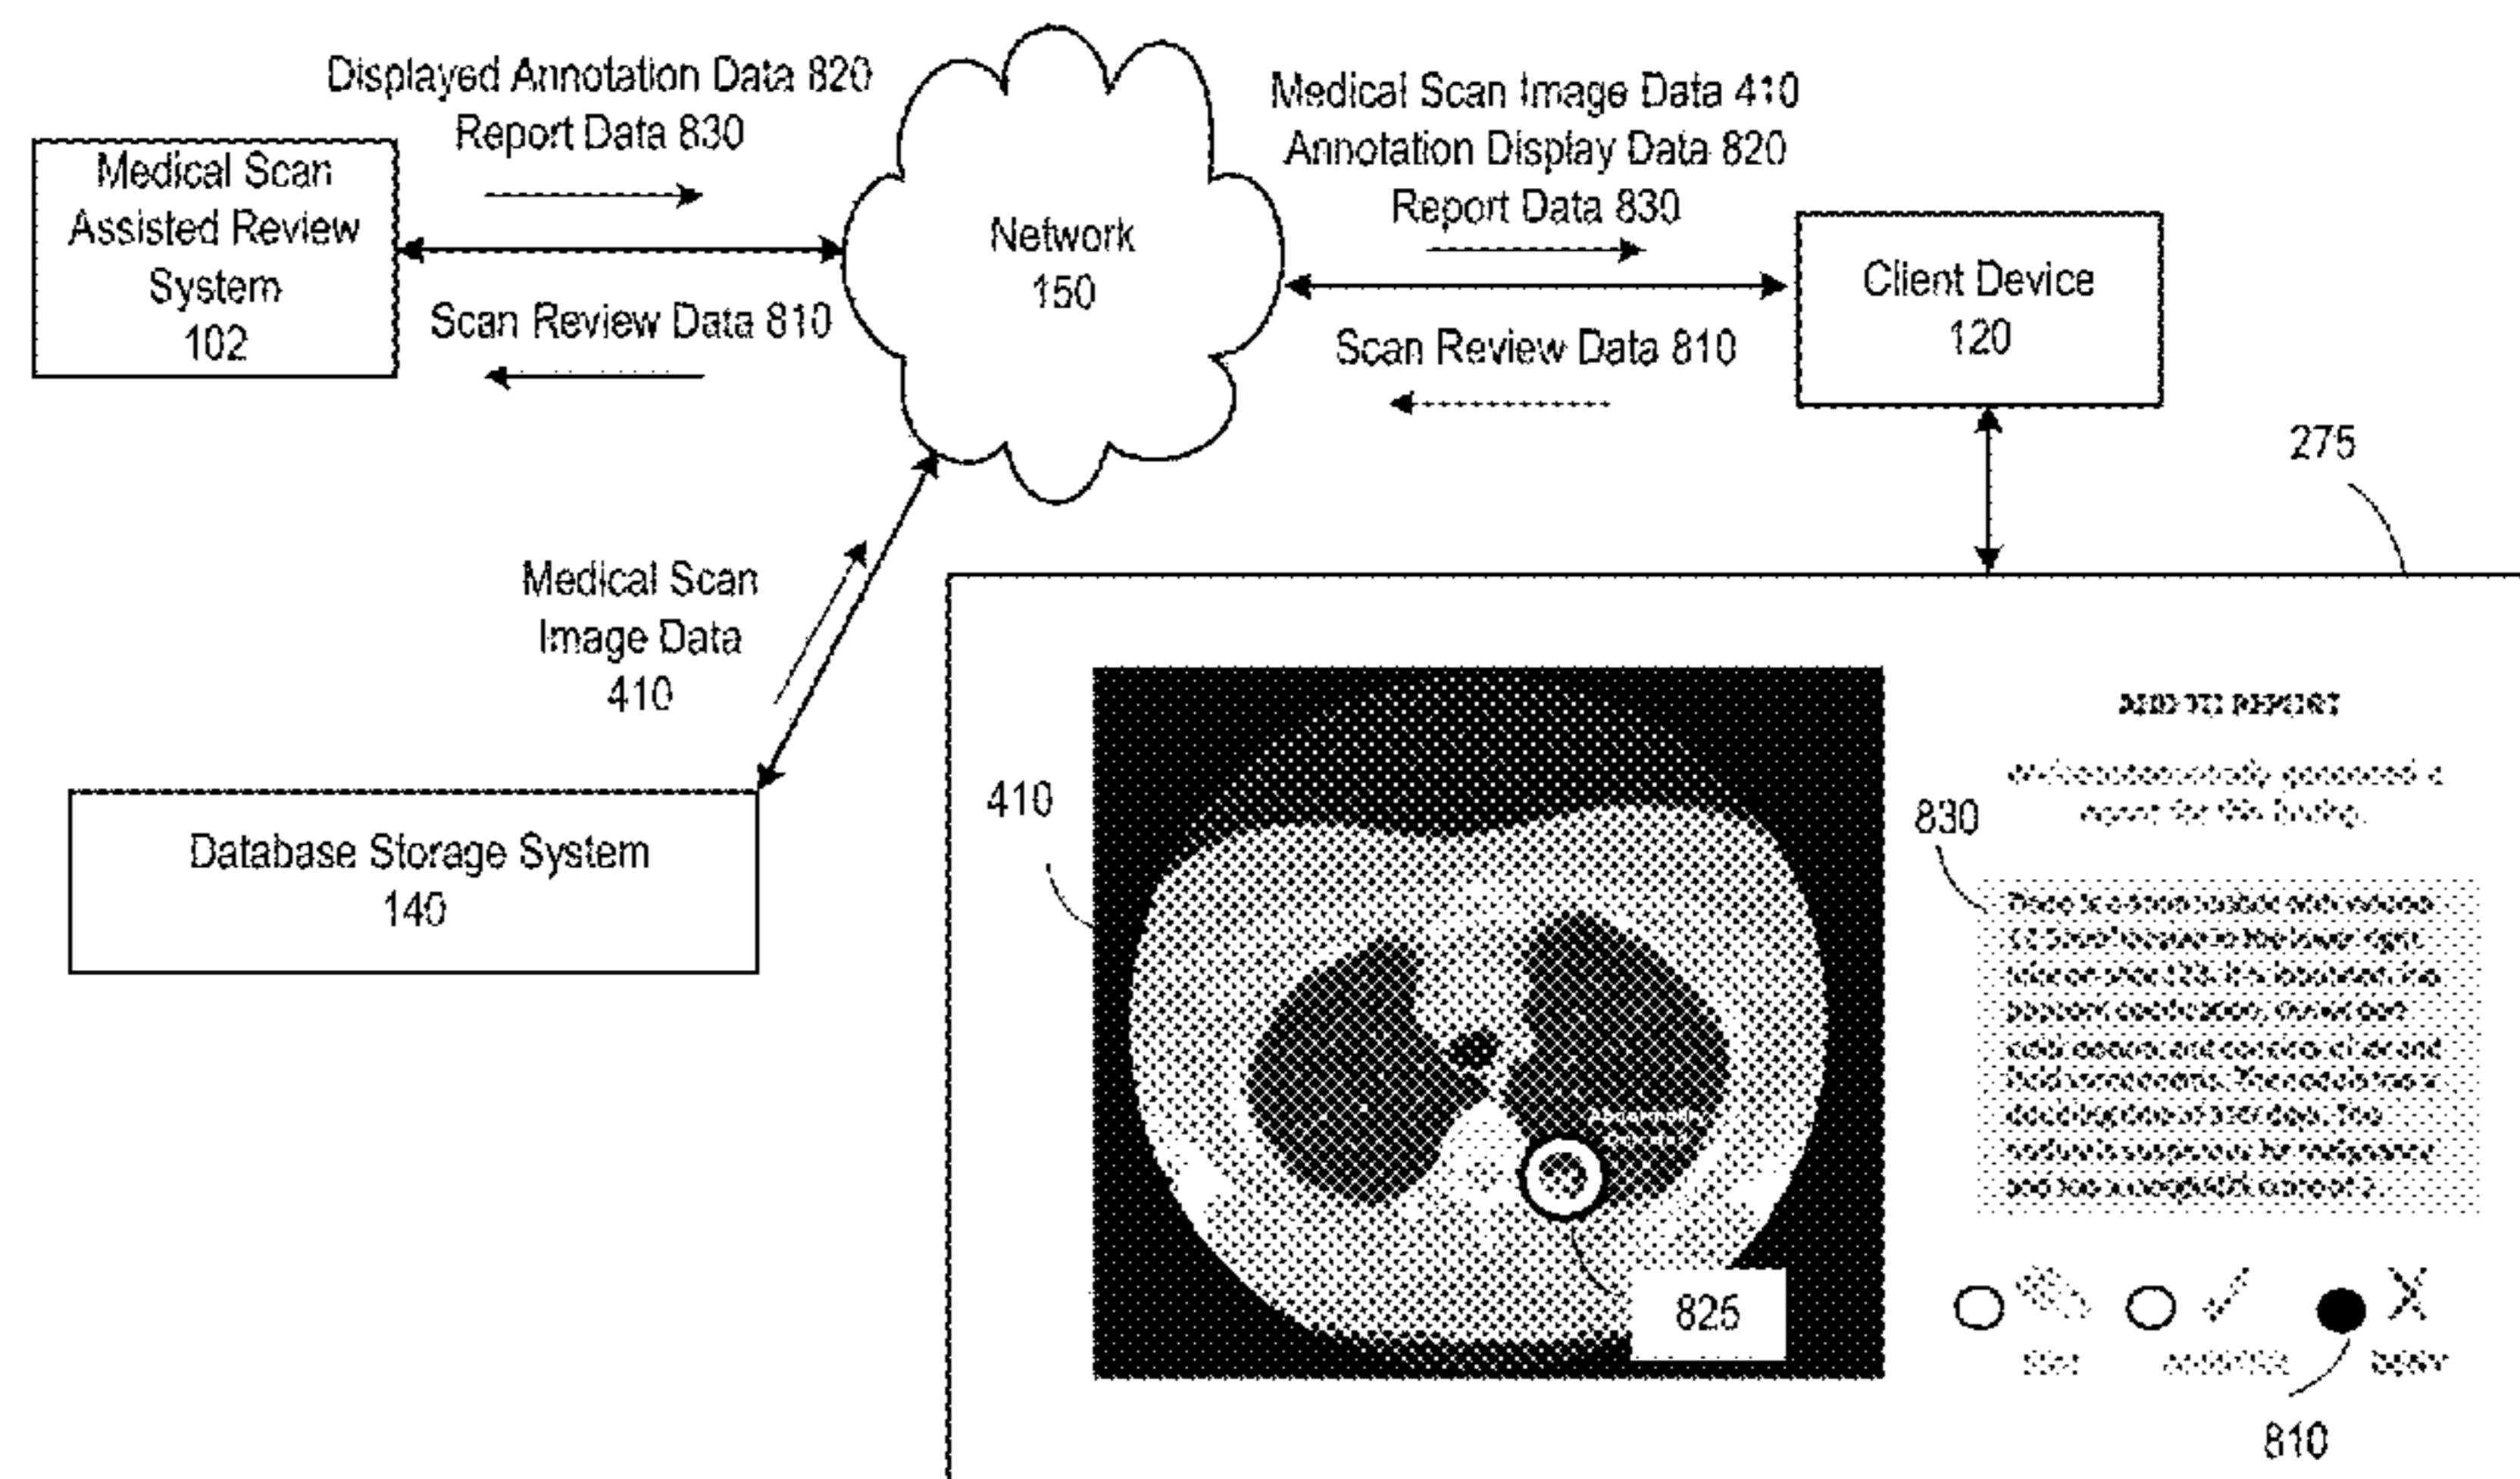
Medical Scan Assisted Review System 102

Displayed Annotation Data 820
Report Data 830

Scan Review Data 810

Network 150

Medical Scan Image Data 410
Annotation Display Data 820
Report Data 830

Scan Review Data 810

Client Device 120

275

Medical Scan Image Data 410

Database Storage System 140

410

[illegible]

830

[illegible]

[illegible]

825

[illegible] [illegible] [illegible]

810